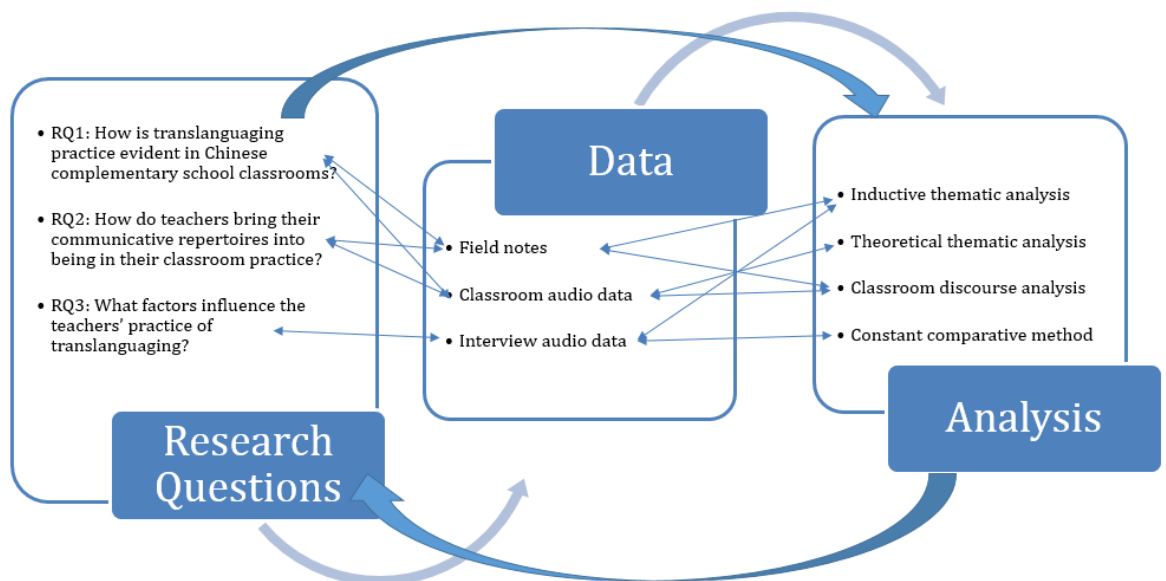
• RQ1: How is translanguaging practice evident in Chinese complementary school classrooms?

• RQ2: How do teachers bring their communicative repertoires into being in their classroom practice?

• RQ3: What factors influence the teachers' practice of translanguaging?

Research Questions

Data

• Field notes

• Classroom audio data

• Interview audio data

• Inductive thematic analysis

• Theoretical thematic analysis

• Classroom discourse analysis

• Constant comparative method

Analysis